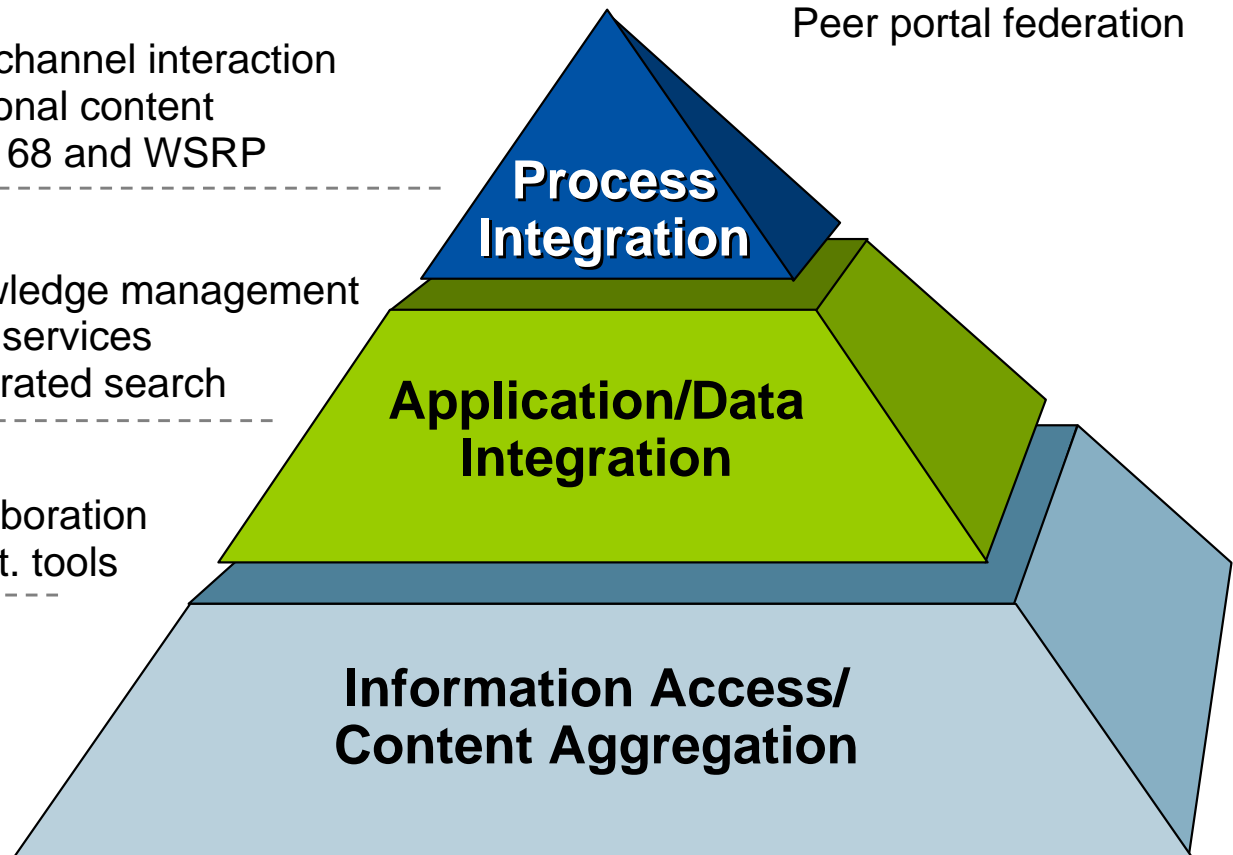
Peer portal federation

channel interaction
onal content
68 and WSRP

Process Integration

wledge management
services
rated search

Application/Data Integration

boration
t. tools

Information Access/ Content Aggregation